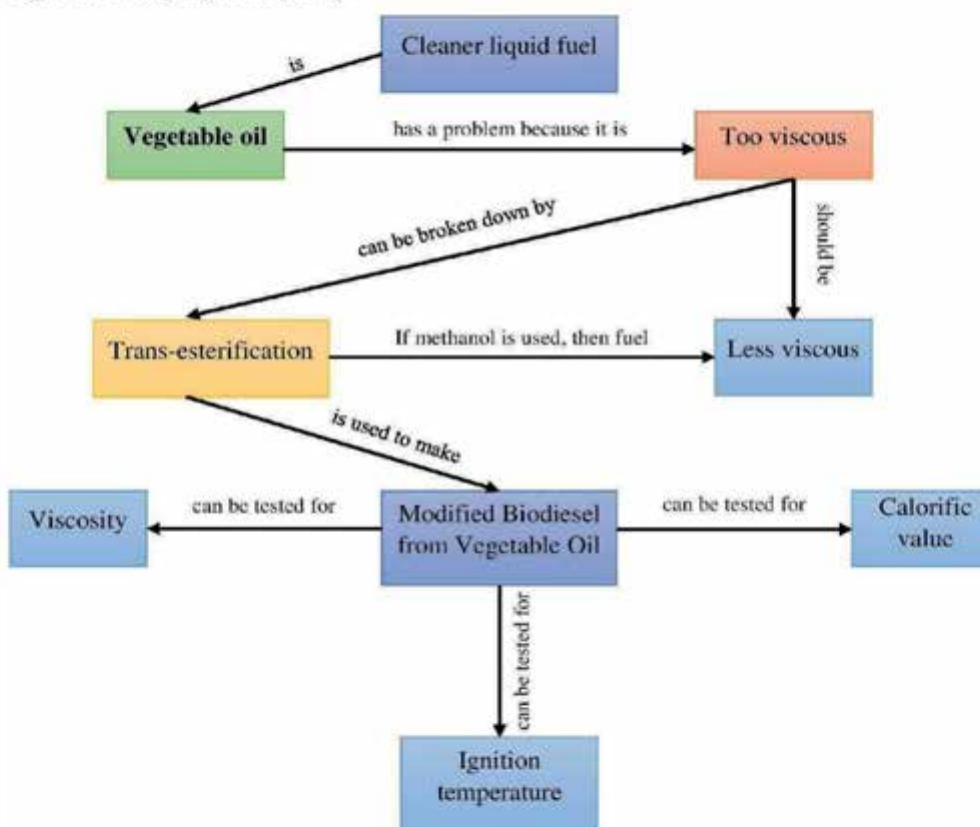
Cleaner liquid fuel

is

Vegetable oil

has a problem because it is

Too viscous

can be broken down by

should be

Trans-esterification

If methanol is used, then fuel

Less viscous

is used to make

Viscosity

can be tested for

Modified Biodiesel from Vegetable Oil

can be tested for

Calorific value

can be tested for

Ignition temperature